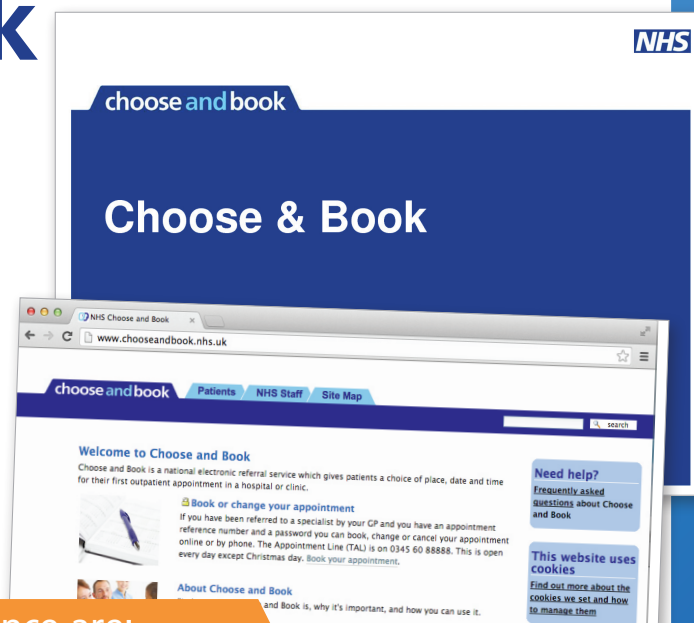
NHS

choose and book

Choose & Book

NHS Choose and Book

www.chooseandbook.nhs.uk

choose and book

Patients

NHS Staff

Site Map

search

Welcome to Choose and Book

Choose and Book is a national electronic referral service which gives patients a choice of place, date and time for their first outpatient appointment in a hospital or clinic.

Book or change your appointment

If you have been referred to a specialist by your GP and you have an appointment reference number and a password you can book, change or cancel your appointment online or by phone. The Appointment Line (TAL) is on 0345 60 88888. This is open every day except Christmas day. Book your appointment.

About Choose and Book

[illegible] and Book is, why it's important, and how you can use it.

Need help?

Frequently asked questions about Choose and Book

This website uses cookies

Find out more about the cookies we set and how to manage them